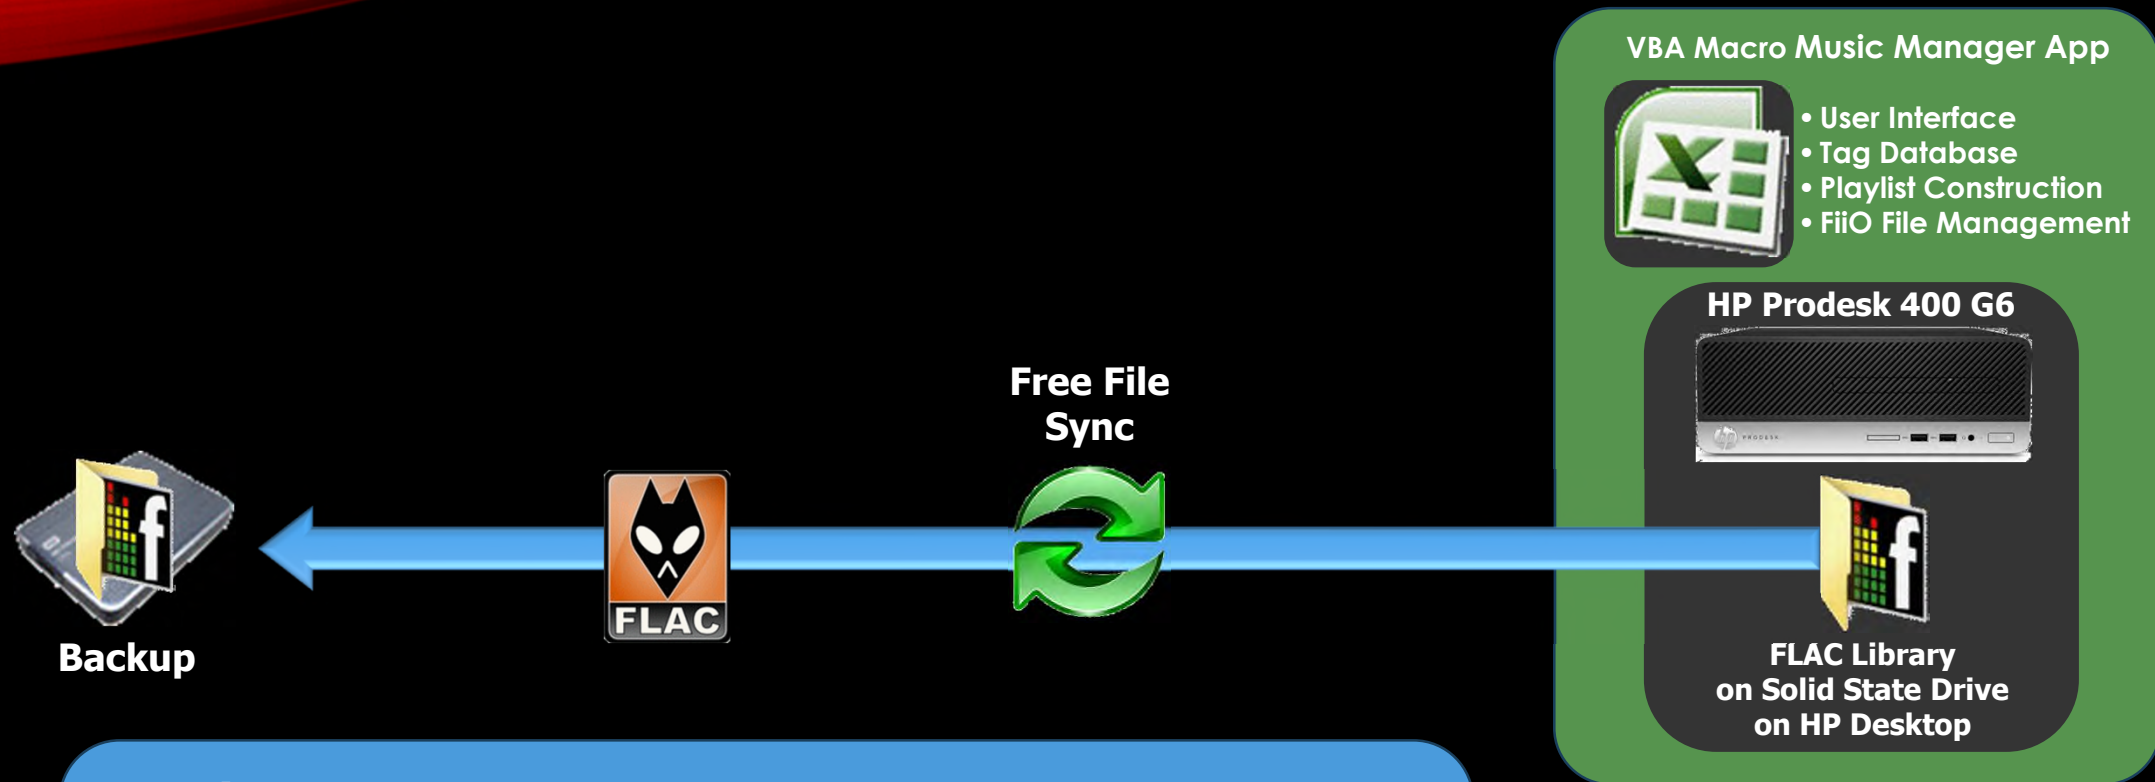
VBA Macro Music Manager App

• User Interface
• Tag Database
• Playlist Construction
• FiiO File Management

HP Prodesk 400 G6

Free File Sync

FLAC

Backup

FLAC Library on Solid State Drive on HP Desktop